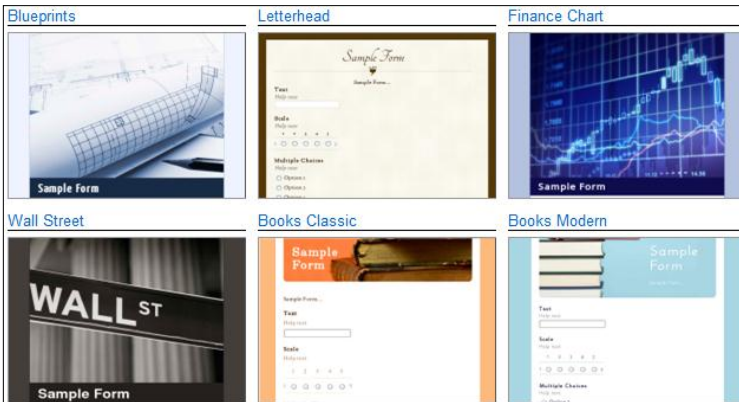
Blueprints

Sample Form

Letterhead

Sample Form

Sample Form...

Text

Help text

Scale

Help text

1 2 3 4 5

Multiple Choices

Help text

Option 1

Option 2

Option 3

Finance Chart

Sample Form

Wall Street

WALL ST

Sample Form

Books Classic

Sample Form

Sample Form...

Text

Help text

Scale

Help text

1 2 3 4 5

Books Modern

Sample Form

Text

Help text

Scale

Help text

1 2 3 4 5

Multiple Choices

Help text

Option 1